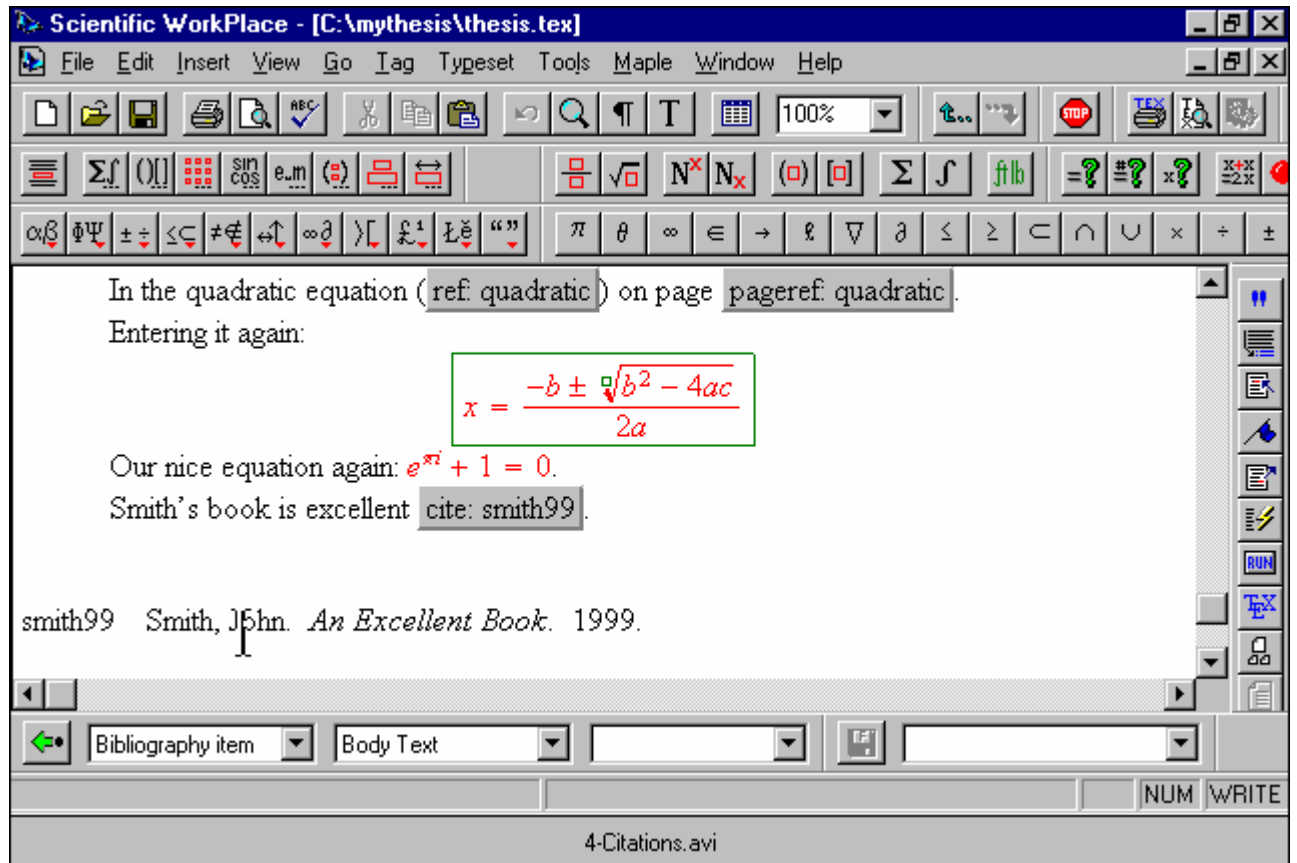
Scientific WorkPlace - [C:\mythesis\thesis.tex]

File Edit Insert View Go Tag Typeset Tools Maple Window Help

100%

In the quadratic equation (ref: quadratic) on page pageref: quadratic.

Entering it again:

$x = \frac{-b \pm \sqrt{b^2 - 4ac}}{2a}$

Our nice equation again: $e^{\pi i} + 1 = 0$.

Smith's book is excellent cite: smith99.

smith99 Smith, John. *An Excellent Book*. 1999.

Bibliography item | Body Text

NUM WRITE

4-Citations.avi